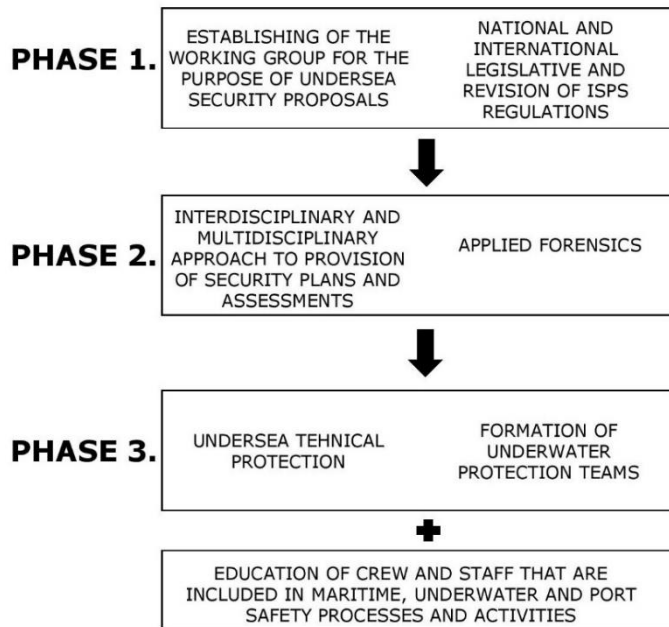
PHASE 1.

ESTABLISHING OF THE WORKING GROUP FOR THE PURPOSE OF UNDERSEA SECURITY PROPOSALS

NATIONAL AND INTERNATIONAL LEGISLATIVE AND REVISION OF ISPS REGULATIONS

PHASE 2.

INTERDISCIPLINARY AND MULTIDISCIPLINARY APPROACH TO PROVISION OF SECURITY PLANS AND ASSESSMENTS

APPLIED FORENSICS

PHASE 3.

UNDERSEA TEHNICAL PROTECTION

FORMATION OF UNDERWATER PROTECTION TEAMS

EDUCATION OF CREW AND STAFF THAT ARE INCLUDED IN MARITIME, UNDERWATER AND PORT SAFETY PROCESSES AND ACTIVITIES